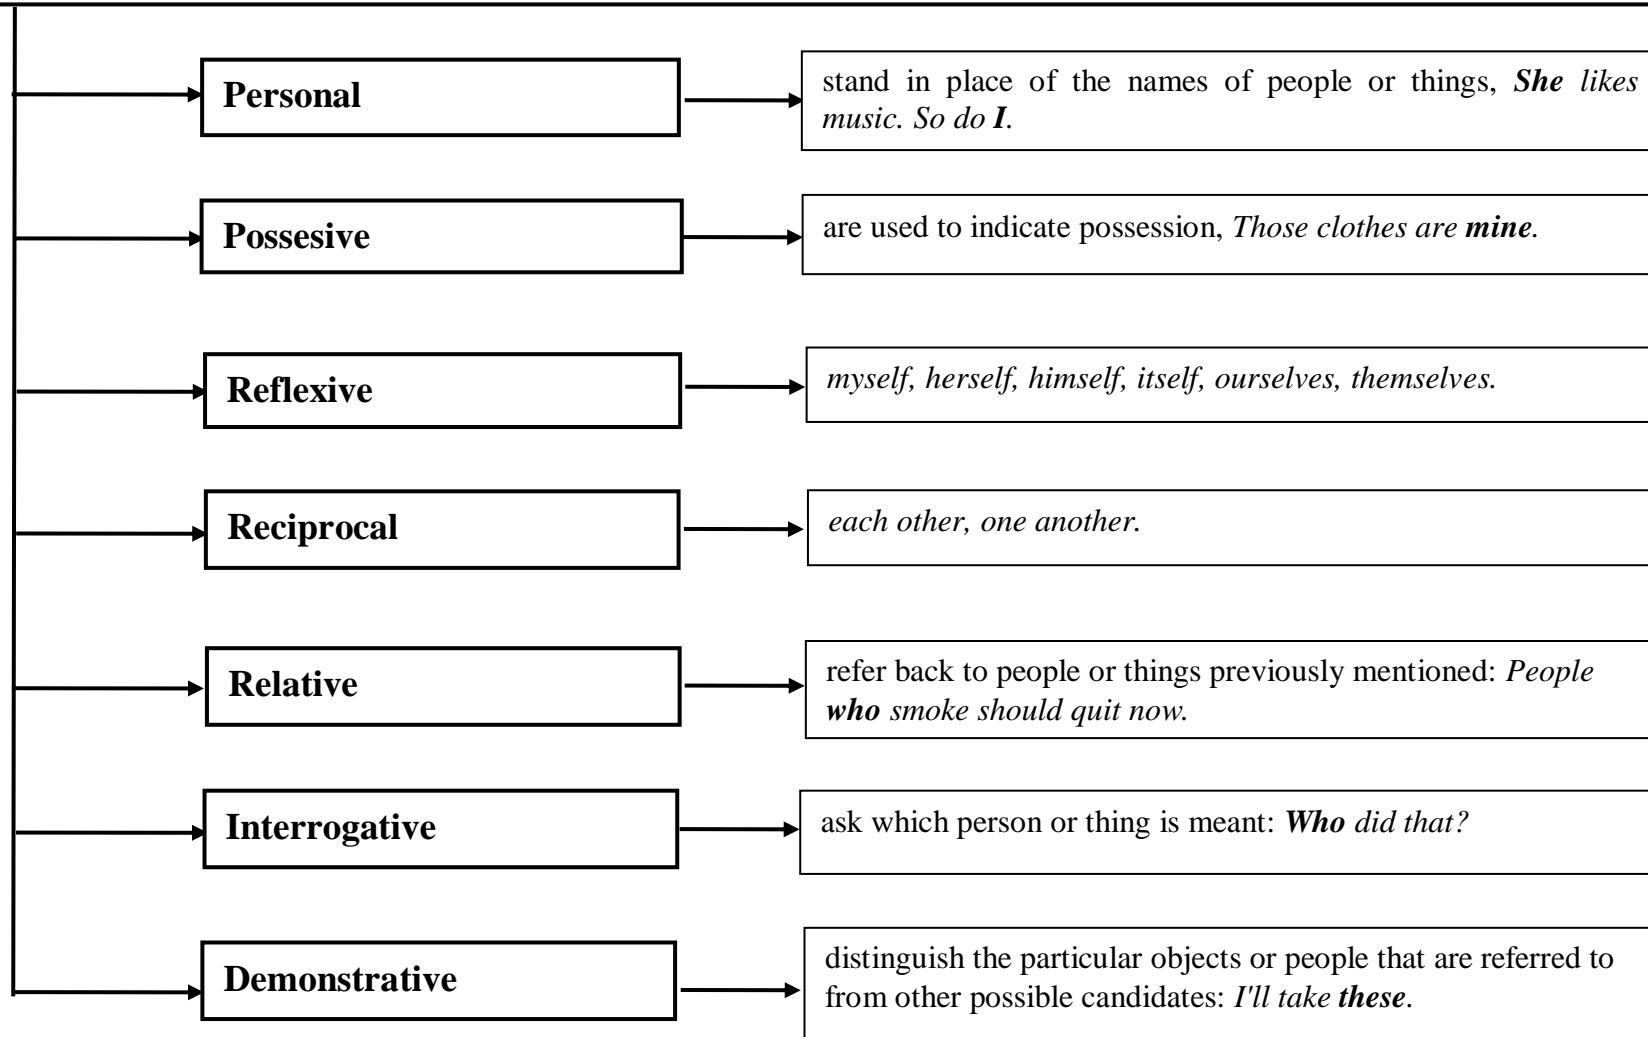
Personal

stand in place of the names of people or things, *She likes music. So do I.*

Possesive

are used to indicate possession, *Those clothes are mine.*

Reflexive

*myself, herself, himself, itself, ourselves, themselves.*

Reciprocal

*each other, one another.*

Relative

refer back to people or things previously mentioned: *People who smoke should quit now.*

Interrogative

ask which person or thing is meant: *Who did that?*

Demonstrative

distinguish the particular objects or people that are referred to from other possible candidates: *I'll take these.*